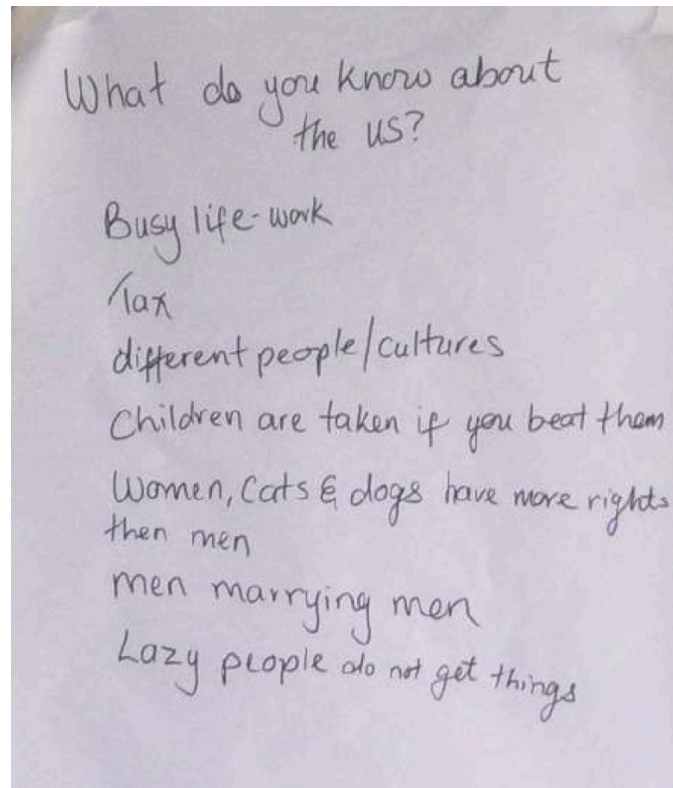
What do you know about the US?

Busy life-work

Tax

different people/cultures

Children are taken if you beat them

Women, Cats & dogs have more rights then men

men marrying men

Lazy people do not get things